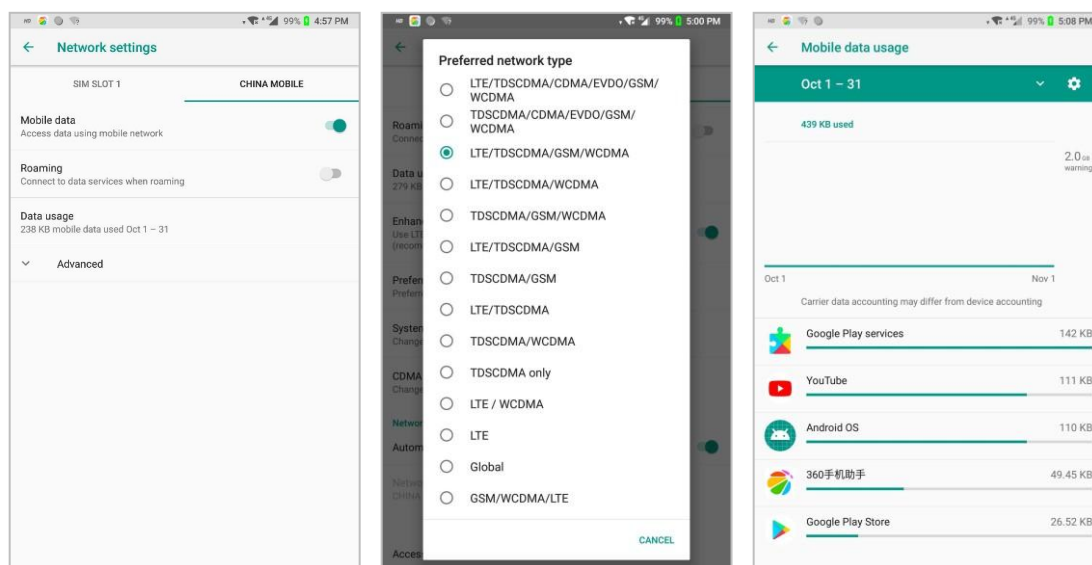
99% 4:57 PM

← Network settings

SIM SLOT 1

CHINA MOBILE

Mobile data
Access data using mobile network

Roaming
Connect to data services when roaming

Data usage
238 KB mobile data used Oct 1 – 31

Advanced

99% 5:00 PM

Roami
Conne

Data u
279 KB

Enhan
Use LT
(recom

Prefer
Prefer

Syster
Change

CDMA
Change

Networ

Autom

Netwo
CHINA

Acces

Preferred network type

LTE/TDSCDMA/CDMA/EVDO/GSM/WCDMA

TDSCDMA/CDMA/EVDO/GSM/WCDMA

LTE/TDSCDMA/GSM/WCDMA

LTE/TDSCDMA/WCDMA

TDSCDMA/GSM/WCDMA

LTE/TDSCDMA/GSM

TDSCDMA/GSM

LTE/TDSCDMA

TDSCDMA/WCDMA

TDSCDMA only

LTE / WCDMA

LTE

Global

GSM/WCDMA/LTE

CANCEL

99% 5:08 PM

← Mobile data usage

Oct 1 – 31

439 KB used

2.0 GB
warning

Oct 1

Nov 1

Carrier data accounting may differ from device accounting

Google Play services 142 KB

YouTube 111 KB

Android OS 110 KB

360手机助手 49.45 KB

Google Play Store 26.52 KB